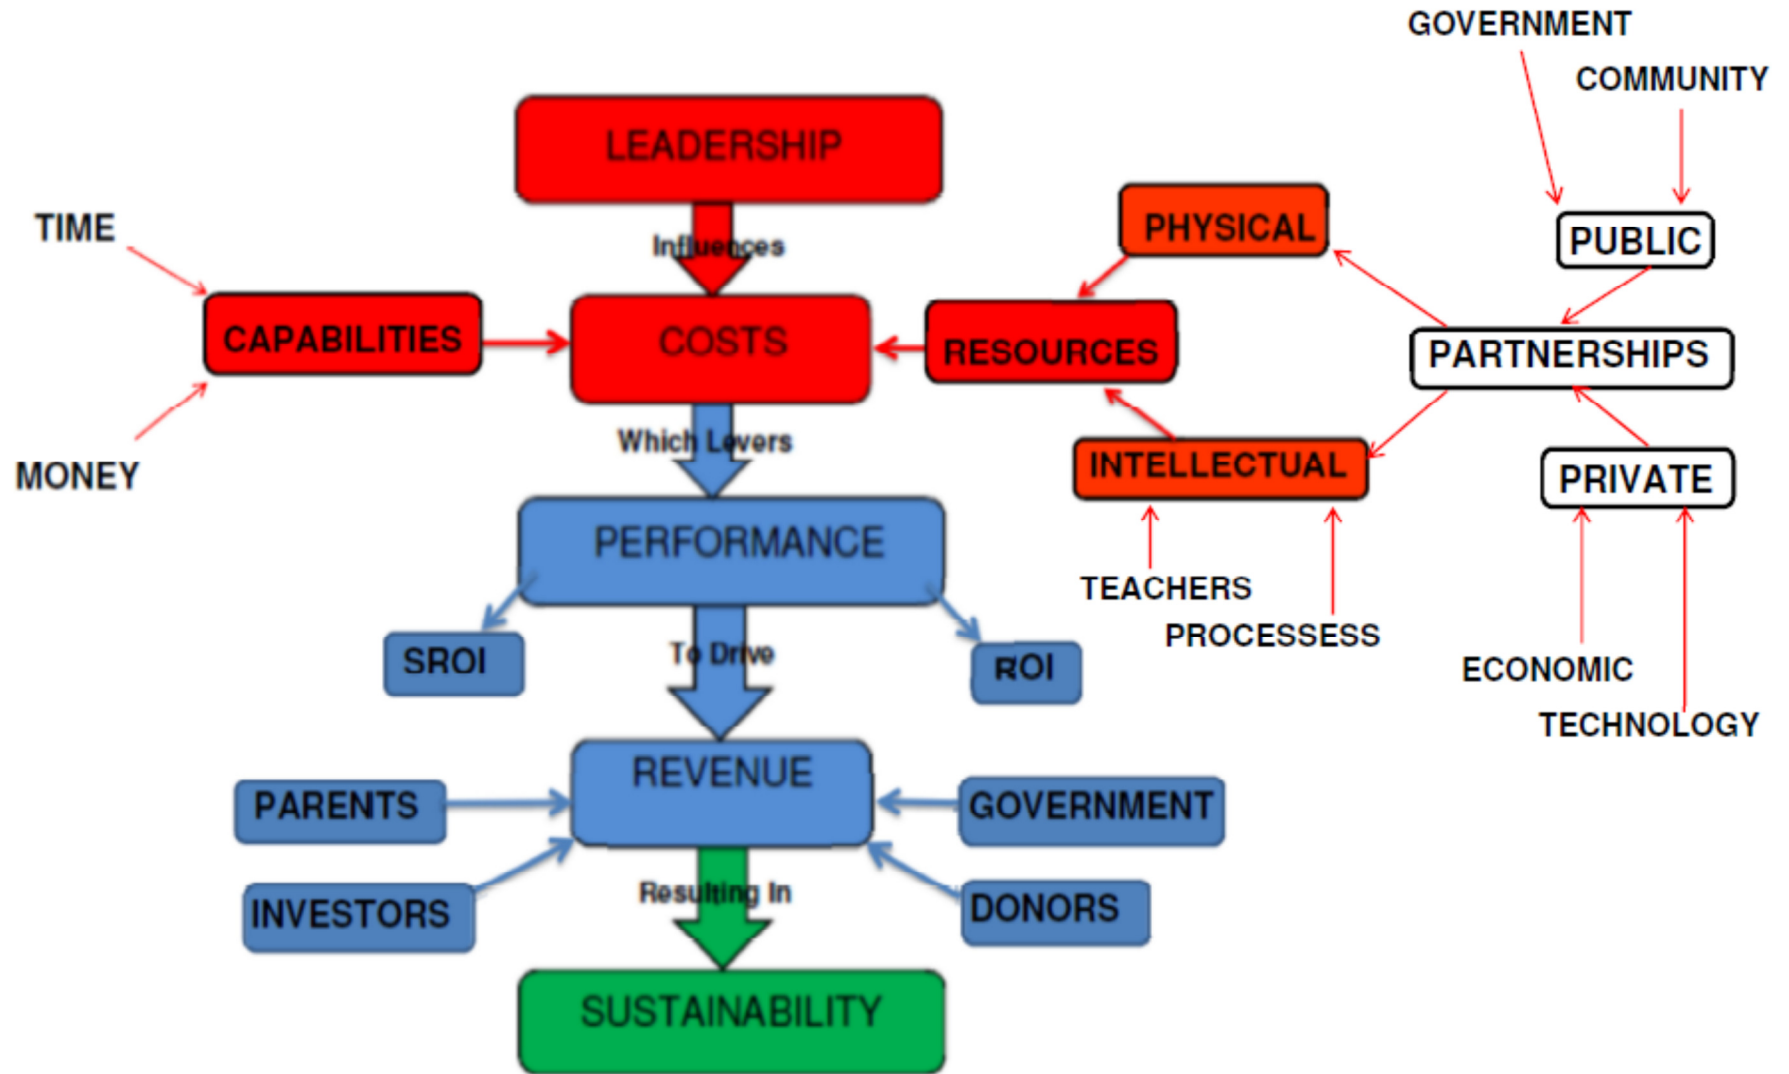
GOVERNMENT

COMMUNITY

LEADERSHIP

PHYSICAL

PUBLIC

TIME

Influences

CAPABILITIES

COSTS

RESOURCES

PARTNERSHIPS

MONEY

Which Levers

INTELLECTUAL

PRIVATE

PERFORMANCE

TEACHERS

PROCESSESS

SROI

To Drive

ROI

ECONOMIC

TECHNOLOGY

REVENUE

PARENTS

GOVERNMENT

INVESTORS

Resulting In

DONORS

SUSTAINABILITY